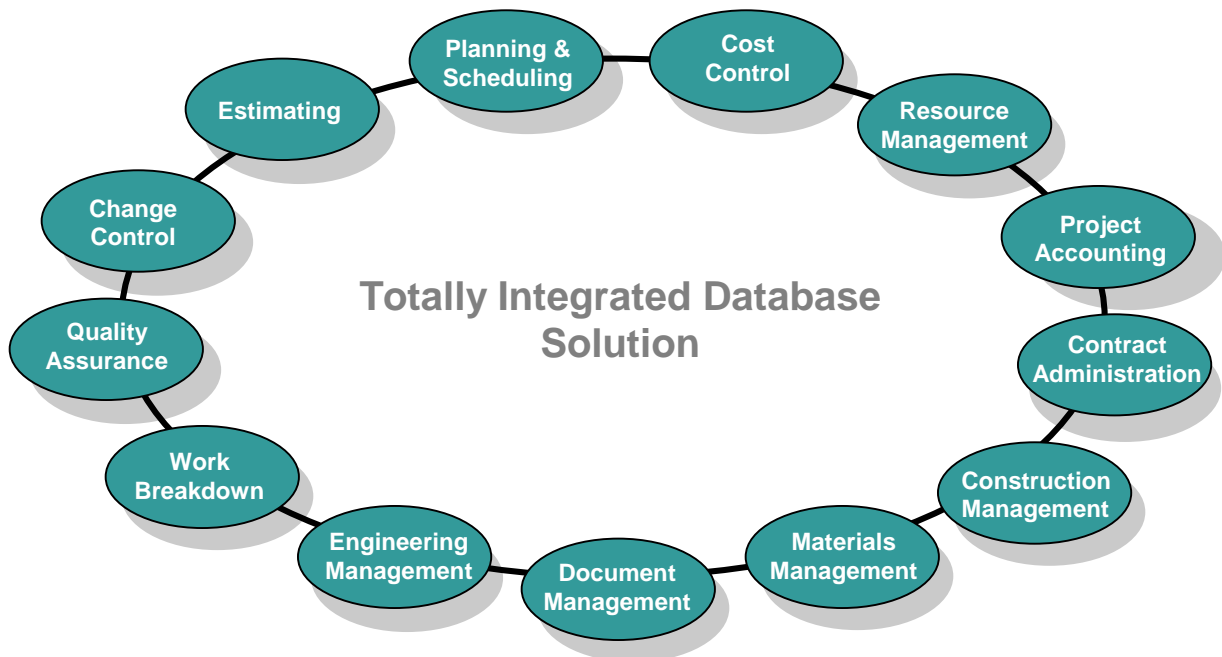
Planning & Scheduling

Cost Control

Resource Management

Project Accounting

Contract Administration

Construction Management

Materials Management

Document Management

Engineering Management

Work Breakdown

Quality Assurance

Change Control

Estimating

Totally Integrated Database Solution